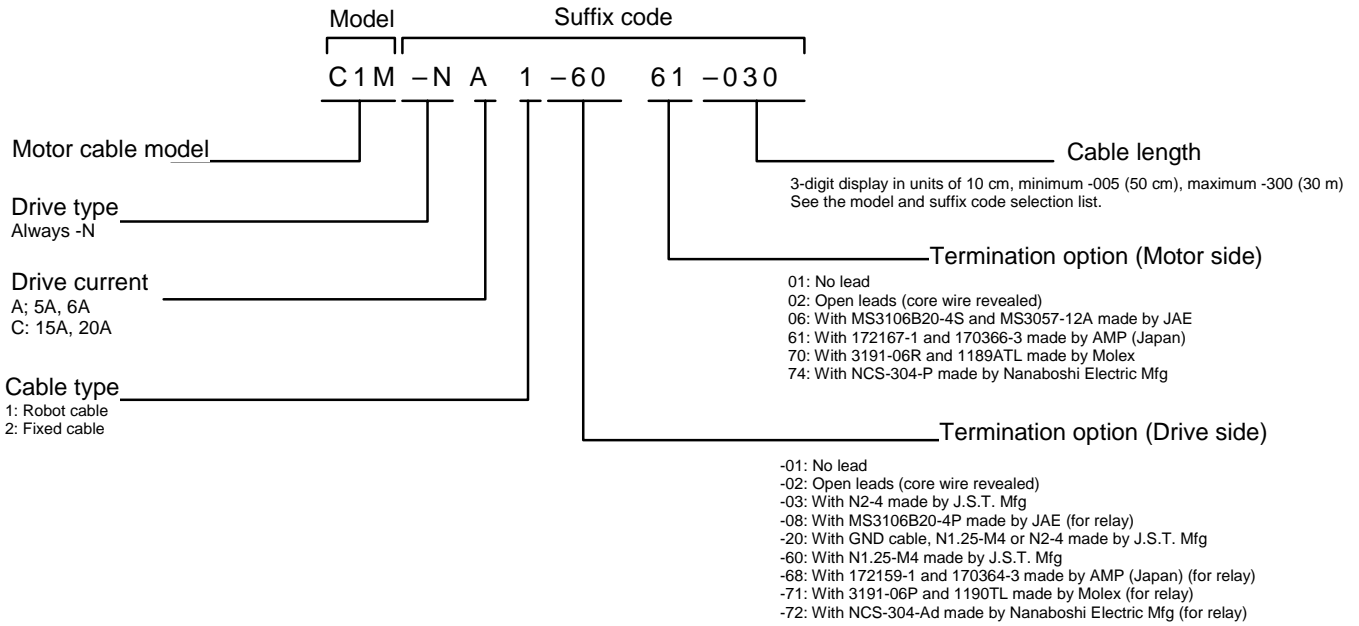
Model

Suffix code

C1M –N A 1 –60 61 –030

Motor cable model

Drive type
Always -N

Drive current
A; 5A, 6A
C: 15A, 20A

Cable type
1: Robot cable
2: Fixed cable

Cable length

3-digit display in units of 10 cm, minimum -005 (50 cm), maximum -300 (30 m)
See the model and suffix code selection list.

Termination option (Motor side)

01: No lead
02: Open leads (core wire revealed)
06: With MS3106B20-4S and MS3057-12A made by JAE
61: With 172167-1 and 170366-3 made by AMP (Japan)
70: With 3191-06R and 1189ATL made by Molex
74: With NCS-304-P made by Nanaboshi Electric Mfg

Termination option (Drive side)

-01: No lead
-02: Open leads (core wire revealed)
-03: With N2-4 made by J.S.T. Mfg
-08: With MS3106B20-4P made by JAE (for relay)
-20: With GND cable, N1.25-M4 or N2-4 made by J.S.T. Mfg
-60: With N1.25-M4 made by J.S.T. Mfg
-68: With 172159-1 and 170364-3 made by AMP (Japan) (for relay)
-71: With 3191-06P and 1190TL made by Molex (for relay)
-72: With NCS-304-Ad made by Nanaboshi Electric Mfg (for relay)